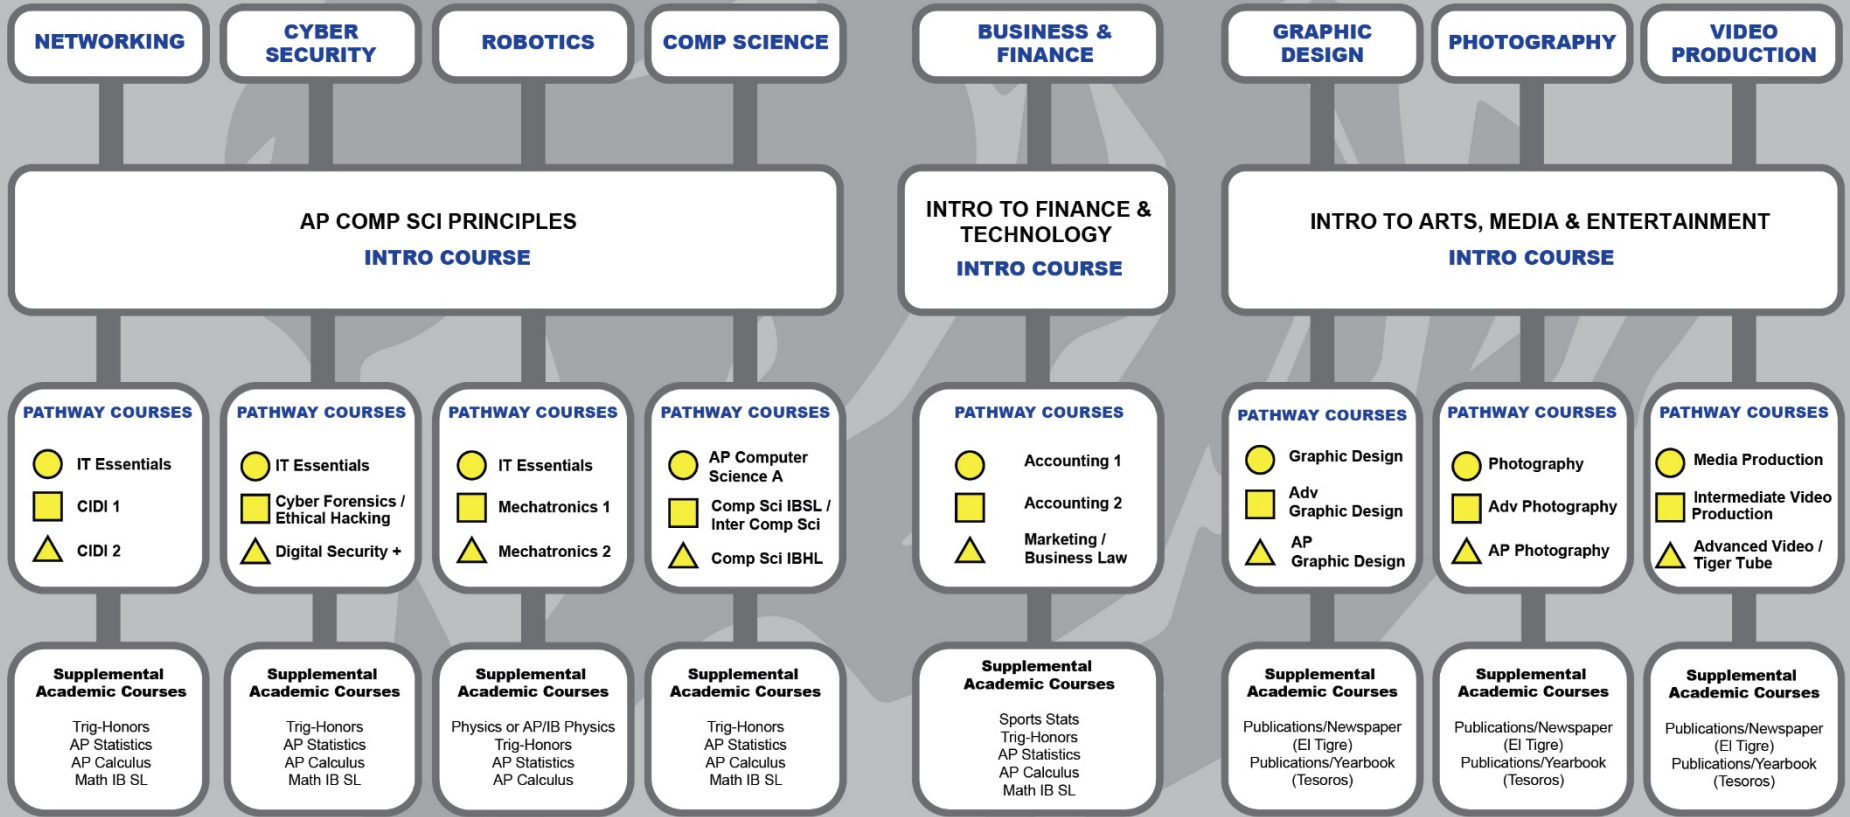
NETWORKING

CYBER SECURITY

ROBOTICS

COMP SCIENCE

BUSINESS & FINANCE

GRAPHIC DESIGN

PHOTOGRAPHY

VIDEO PRODUCTION

AP COMP SCI PRINCIPLES
INTRO COURSE

INTRO TO FINANCE & TECHNOLOGY
INTRO COURSE

INTRO TO ARTS, MEDIA & ENTERTAINMENT
INTRO COURSE

PATHWAY COURSES
IT Essentials
CIDI 1
CIDI 2

PATHWAY COURSES
IT Essentials
Cyber Forensics / Ethical Hacking
Digital Security +

PATHWAY COURSES
IT Essentials
Mechatronics 1
Mechatronics 2

PATHWAY COURSES
AP Computer Science A
Comp Sci IBSL / Inter Comp Sci
Comp Sci IBHL

PATHWAY COURSES
Accounting 1
Accounting 2
Marketing / Business Law

PATHWAY COURSES
Graphic Design
Adv Graphic Design
AP Graphic Design

PATHWAY COURSES
Photography
Adv Photography
AP Photography

PATHWAY COURSES
Media Production
Intermediate Video Production
Advanced Video / Tiger Tube

Supplemental Academic Courses
Trig-Honors
AP Statistics
AP Calculus
Math IB SL

Supplemental Academic Courses
Trig-Honors
AP Statistics
AP Calculus
Math IB SL

Supplemental Academic Courses
Physics or AP/IB Physics
Trig-Honors
AP Statistics
AP Calculus

Supplemental Academic Courses
Trig-Honors
AP Statistics
AP Calculus
Math IB SL

Supplemental Academic Courses
Sports Stats
Trig-Honors
AP Statistics
AP Calculus
Math IB SL

Supplemental Academic Courses
Publications/Newspaper (El Tigre)
Publications/Yearbook (Tesoros)

Supplemental Academic Courses
Publications/Newspaper (El Tigre)
Publications/Yearbook (Tesoros)

Supplemental Academic Courses
Publications/Newspaper (El Tigre)
Publications/Yearbook (Tesoros)